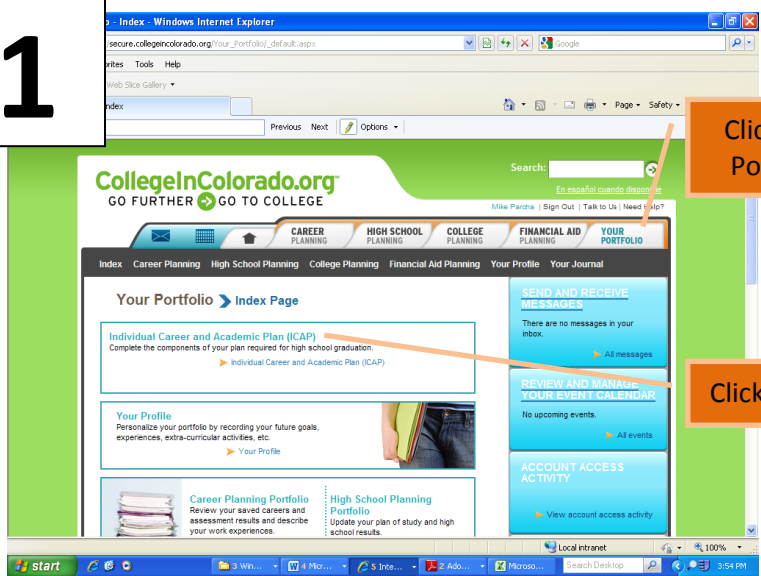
1

o - Index - Windows Internet Explorer
secure.collegeincolorado.org/Your_Portfolio/_default.aspx
Google
orites Tools Help
Web Slice Gallery
ndex
Page Safety
Previous Next Options

Clic Po

CollegeInColorado.org
GO FURTHER GO TO COLLEGE
Search:
En español cuando disponible
Mike Parcha | Sign Out | Talk to Us | Need Help?
CAREER PLANNING
HIGH SCHOOL PLANNING
COLLEGE PLANNING
FINANCIAL AID PLANNING
YOUR PORTFOLIO
Index Career Planning High School Planning College Planning Financial Aid Planning Your Profile Your Journal

Your Portfolio Index Page

Individual Career and Academic Plan (ICAP)
Complete the components of your plan required for high school graduation.
Individual Career and Academic Plan (ICAP)

Your Profile
Personalize your portfolio by recording your future goals, experiences, extra-curricular activities, etc.
Your Profile

Career Planning Portfolio
Review your saved careers and assessment results and describe your work experiences.

High School Planning Portfolio
Update your plan of study and high school results.

SEND AND RECEIVE MESSAGES
There are no messages in your inbox.
All messages

REVIEW AND MANAGE YOUR EVENT CALENDAR
No upcoming events.
All events

ACCOUNT ACCESS ACTIVITY
View account access activity

Click

Local intranet
100%
start
3 Win...
4 Micr...
5 Inte...
2 Ado...
Microso...
Search Desktop
3:54 PM